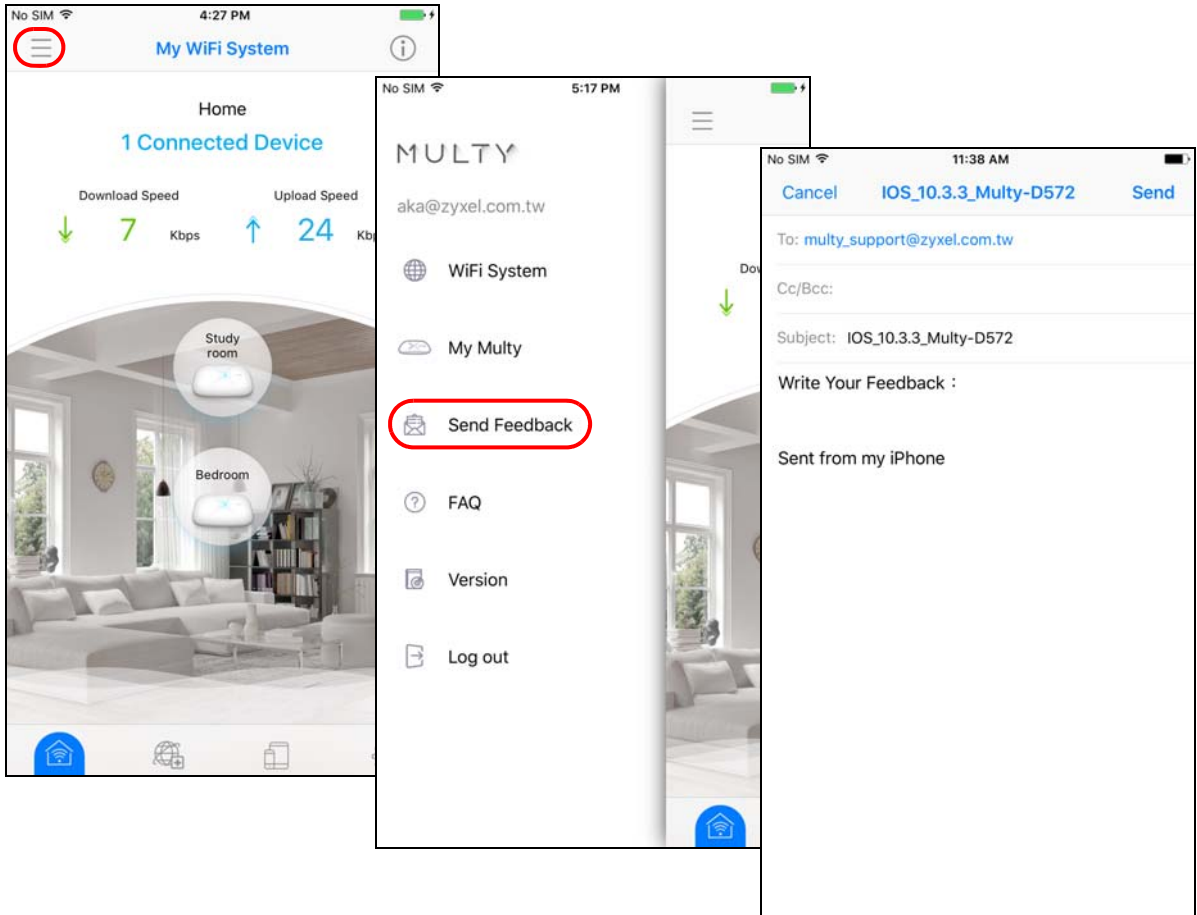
No SIM 4:27 PM

My WiFi System

Home

1 Connected Device

Download Speed

7 Kbps

Upload Speed

24 Kb

Study room

Bedroom

No SIM 5:17 PM

MULTY

aka@zyxel.com.tw

WiFi System

My Multy

Send Feedback

FAQ

Version

Log out

Dov

No SIM 11:38 AM

Cancel IOS_10.3.3_Multy-D572 Send

To: multy_support@zyxel.com.tw

Cc/Bcc:

Subject: IOS_10.3.3_Multy-D572

Write Your Feedback：

Sent from my iPhone